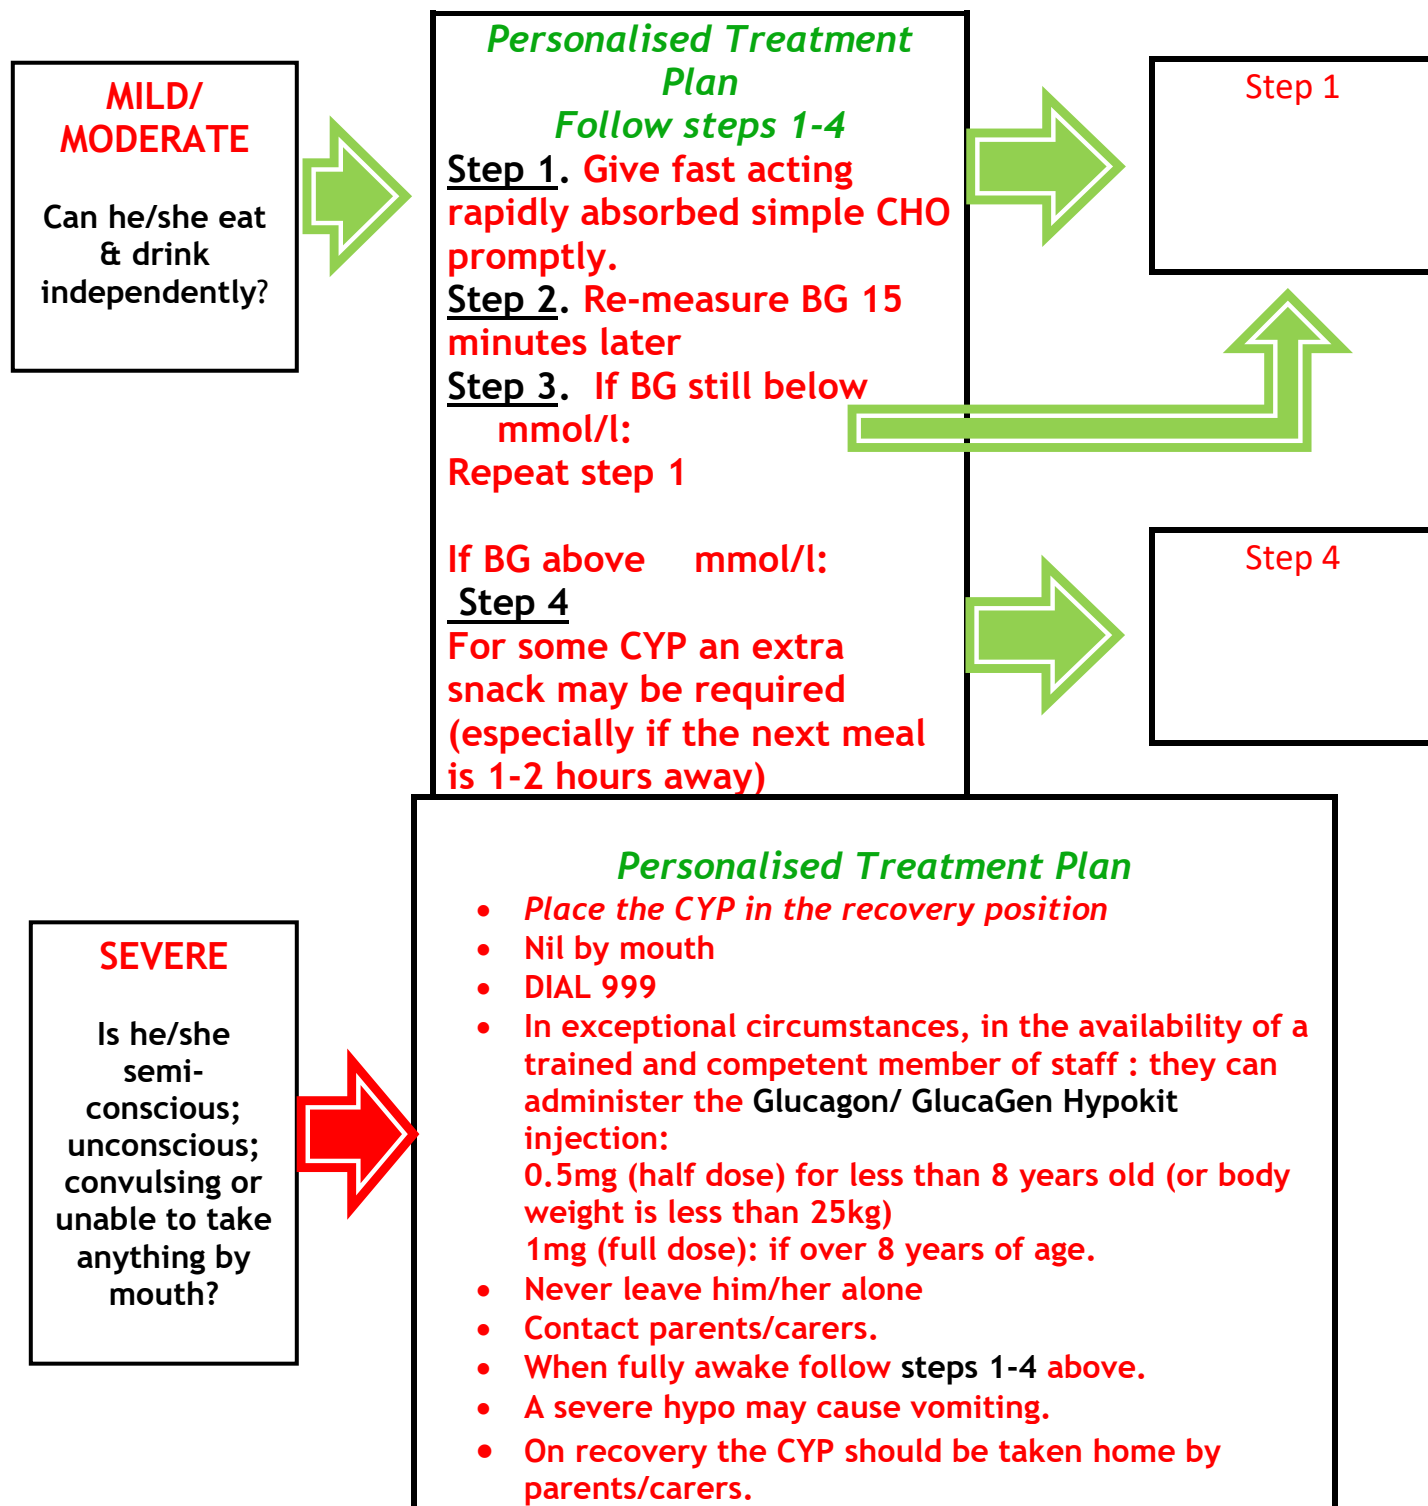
MILD/ MODERATE

Can he/she eat & drink independently?

Personalised Treatment Plan
Follow steps 1-4

Step 1. Give fast acting rapidly absorbed simple CHO promptly.
Step 2. Re-measure BG 15 minutes later
Step 3. If BG still below mmol/l:
Repeat step 1

If BG above mmol/l:
Step 4
For some CYP an extra snack may be required (especially if the next meal is 1-2 hours away)

Step 1

Step 4

SEVERE

Is he/she semi-conscious; unconscious; convulsing or unable to take anything by mouth?

Personalised Treatment Plan

- Place the CYP in the recovery position
- Nil by mouth
- DIAL 999
- In exceptional circumstances, in the availability of a trained and competent member of staff : they can administer the Glucagon/ GlucaGen Hypokit injection:
0.5mg (half dose) for less than 8 years old (or body weight is less than 25kg)
1mg (full dose): if over 8 years of age.
- Never leave him/her alone
- Contact parents/carers.
- When fully awake follow steps 1-4 above.
- A severe hypo may cause vomiting.
- On recovery the CYP should be taken home by parents/carers.